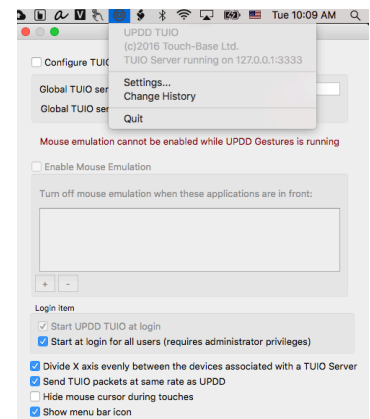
Tue 10:09 AM

UPDD TUIO
(c)2016 Touch-Base Ltd.
TUIO Server running on 127.0.0.1:3333

Settings...
Change History

Quit

Configure TUIO

Global TUIO ser

Global TUIO ser

Mouse emulation cannot be enabled while UPDD Gestures is running

Enable Mouse Emulation

Turn off mouse emulation when these applications are in front:

+ -

Login item

Start UPDD TUIO at login

Start at login for all users (requires administrator privileges)

Divide X axis evenly between the devices associated with a TUIO Server

Send TUIO packets at same rate as UPDD

Hide mouse cursor during touches

Show menu bar icon